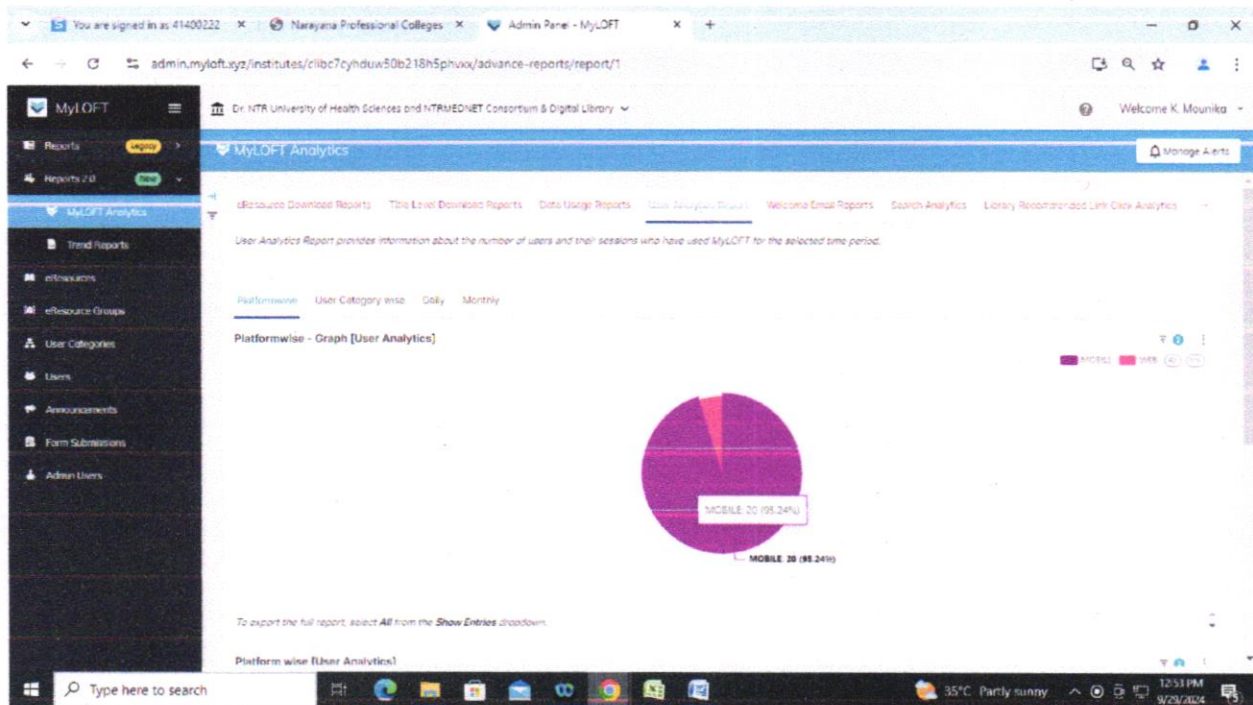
You are signed in as 41400222 × Narayana Professional Colleges × Admin Panel - MyLOFT × +

admin.myloft.xyz/institutes/clibc7cyhduw50b218h5phvxx/advance-reports/report/1

MyLOFT

Dr. NTR University of Health Sciences and NTRMEDNET Consortium & Digital Library

Welcome K. Mounika

Reports Legacy

Reports 2.0 New

MyLOFT Analytics

Trend Reports

eResources

eResource Groups

User Categories

Users

Announcements

Form Submissions

Admin Users

MyLOFT Analytics

Manage Alerts

eResource Download Reports Title Level Download Reports Data Usage Reports User Analytics Report Welcome Email Reports Search Analytics Library Recommended Link Click Analytics

User Analytics Report provides information about the number of users and their sessions who have used MyLOFT for the selected time period.

Platformwise User Category wise Daily Monthly

Platformwise - Graph [User Analytics]

MOBILE WEB

MOBILE: 20 (95.24%)

MOBILE: 20 (95.24%)

To export the full report, select All from the Show Entries dropdown.

Platform wise [User Analytics]

Type here to search

35°C Partly sunny

12:53 PM 9/29/2024